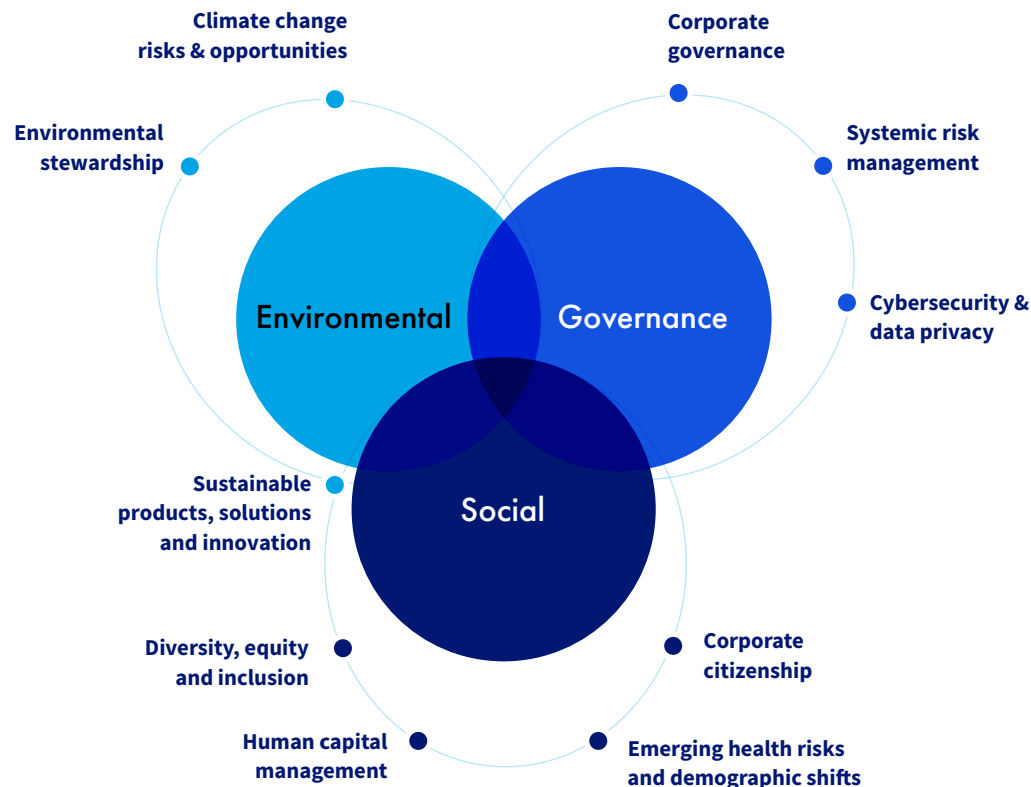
Climate change risks & opportunities

Corporate governance

Environmental stewardship

Systemic risk management

Environmental

Governance

Cybersecurity & data privacy

Sustainable products, solutions and innovation

Social

Diversity, equity and inclusion

Corporate citizenship

Human capital management

Emerging health risks and demographic shifts